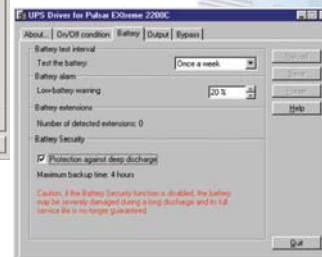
UPS Driver for Pulsar EXtreme 2200C

About... | On/Off condition | Battery | Output | Bypass

Battery test interval

Test the battery: Once a week

Battery alarm

Low-battery warning 20 %

Battery extensions

Number of detected extensions: 0

Battery Security

Protection against deep discharge

Maximum backup time: 4 hours

Caution, if the Battery Security function is disabled, the battery may be severely damaged during a long discharge and its full service life is no longer guaranteed.

Refresh

Save

Cancel

Help

Quit